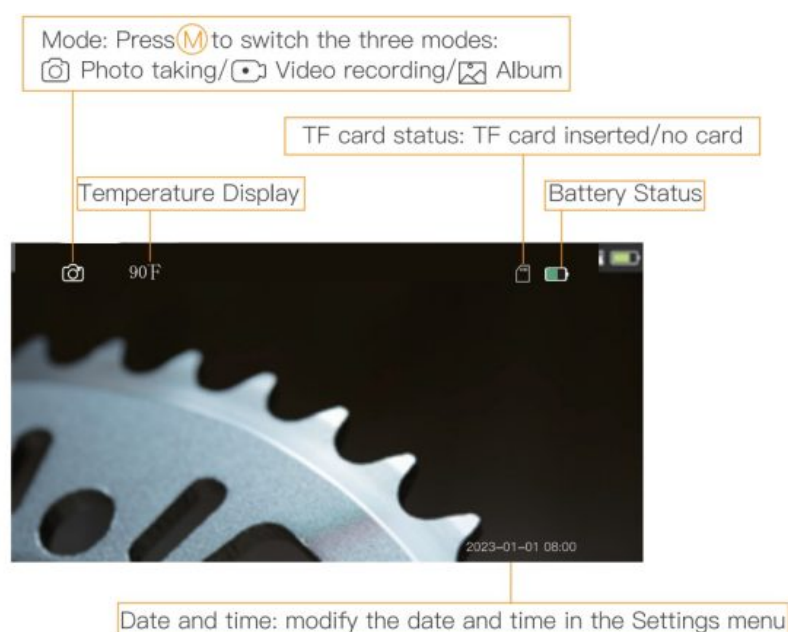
Mode: Press M to switch the three modes: Photo taking/ Video recording/ Album

TF card status: TF card inserted/no card

Temperature Display

Battery Status

90F

2023-01-01 08:00

Date and time: modify the date and time in the Settings menu